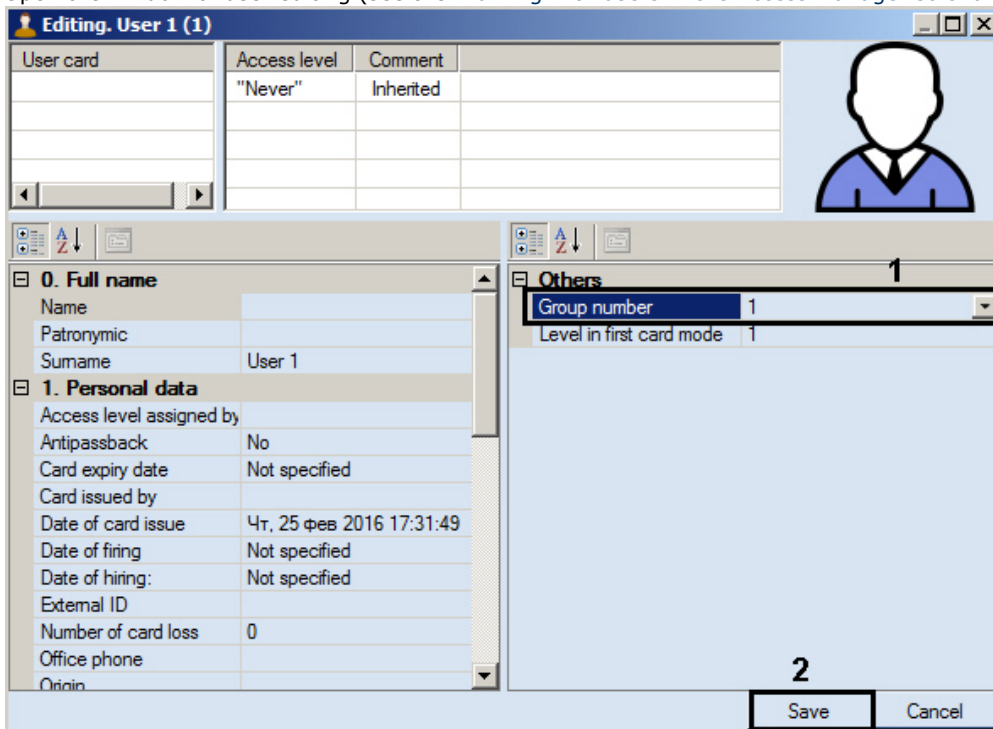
Editing. User 1 (1)

| User card |
|---|

| Access level | Comment |
|---|---|
| "Never" | Inherited |

0. Full name

| Name | |
|---|---|
| Patronymic | |
| Surname | User 1 |

1. Personal data

| Access level assigned by | |
|---|---|
| Antipassback | No |
| Card expiry date | Not specified |
| Card issued by | |
| Date of card issue | Чт, 25 фев 2016 17:31:49 |
| Date of firing | Not specified |
| Date of hiring: | Not specified |
| External ID | |
| Number of card loss | 0 |
| Office phone | |
| Origin | |

Others

1

| Group number | 1 |
|---|---|
| Level in first card mode | 1 |

2

Save Cancel